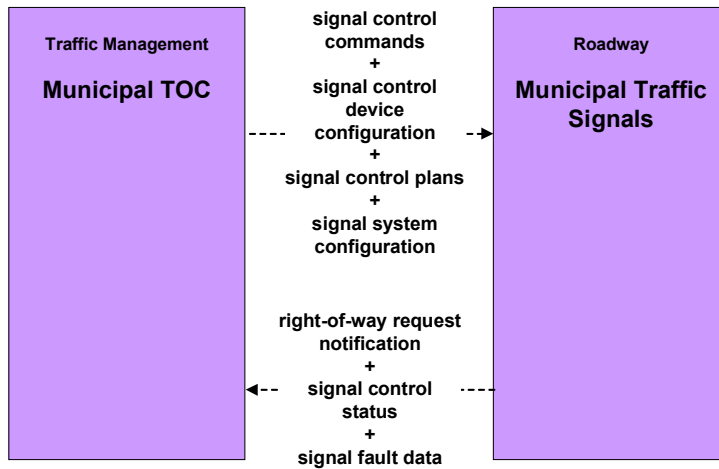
Traffic Management

Municipal TOC

signal control commands
+
signal control device configuration
+
signal control plans
+
signal system configuration

Roadway

Municipal Traffic Signals

right-of-way request notification
+
signal control status
+
signal fault data